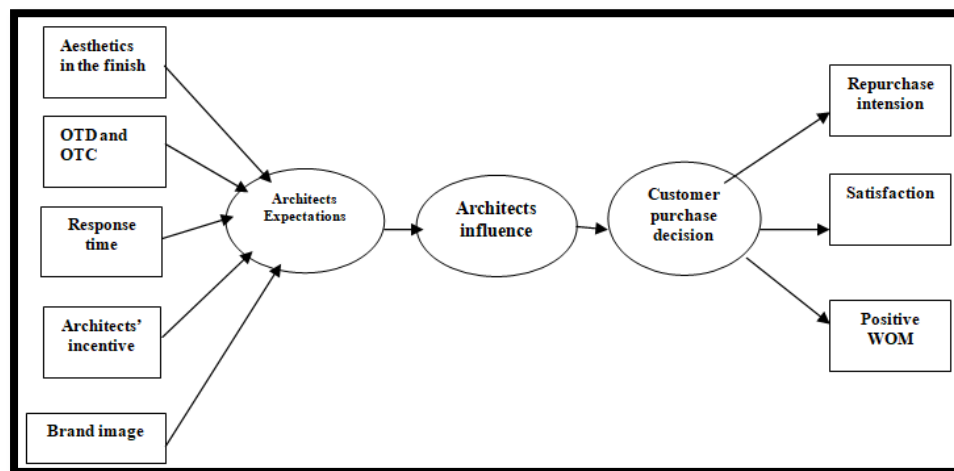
Aesthetics in the finish

OTD and OTC

Response time

Architects' incentive

Brand image

Architects Expectations

Architects influence

Customer purchase decision

Repurchase intension

Satisfaction

Positive WOM